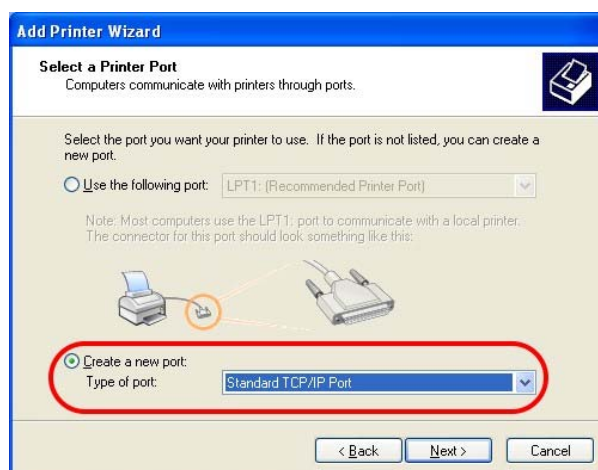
Add Printer Wizard

Select a Printer Port
Computers communicate with printers through ports.

Select the port you want your printer to use. If the port is not listed, you can create a new port.

Use the following port: LPT1: (Recommended Printer Port)

Note: Most computers use the LPT1: port to communicate with a local printer. The connector for this port should look something like this:

Create a new port:
Type of port: Standard TCP/IP Port

< Back Next > Cancel